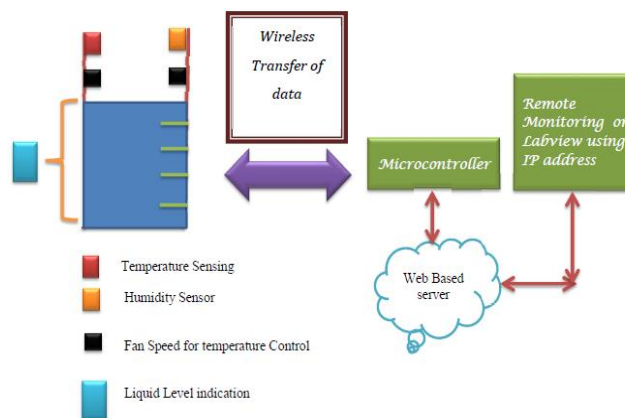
Wireless Transfer of data

Microcontroller

Remote Monitoring on Labview using IP address

Web Based server

Temperature Sensing

Humidity Sensor

Fan Speed for temperature Control

Liquid Level indication